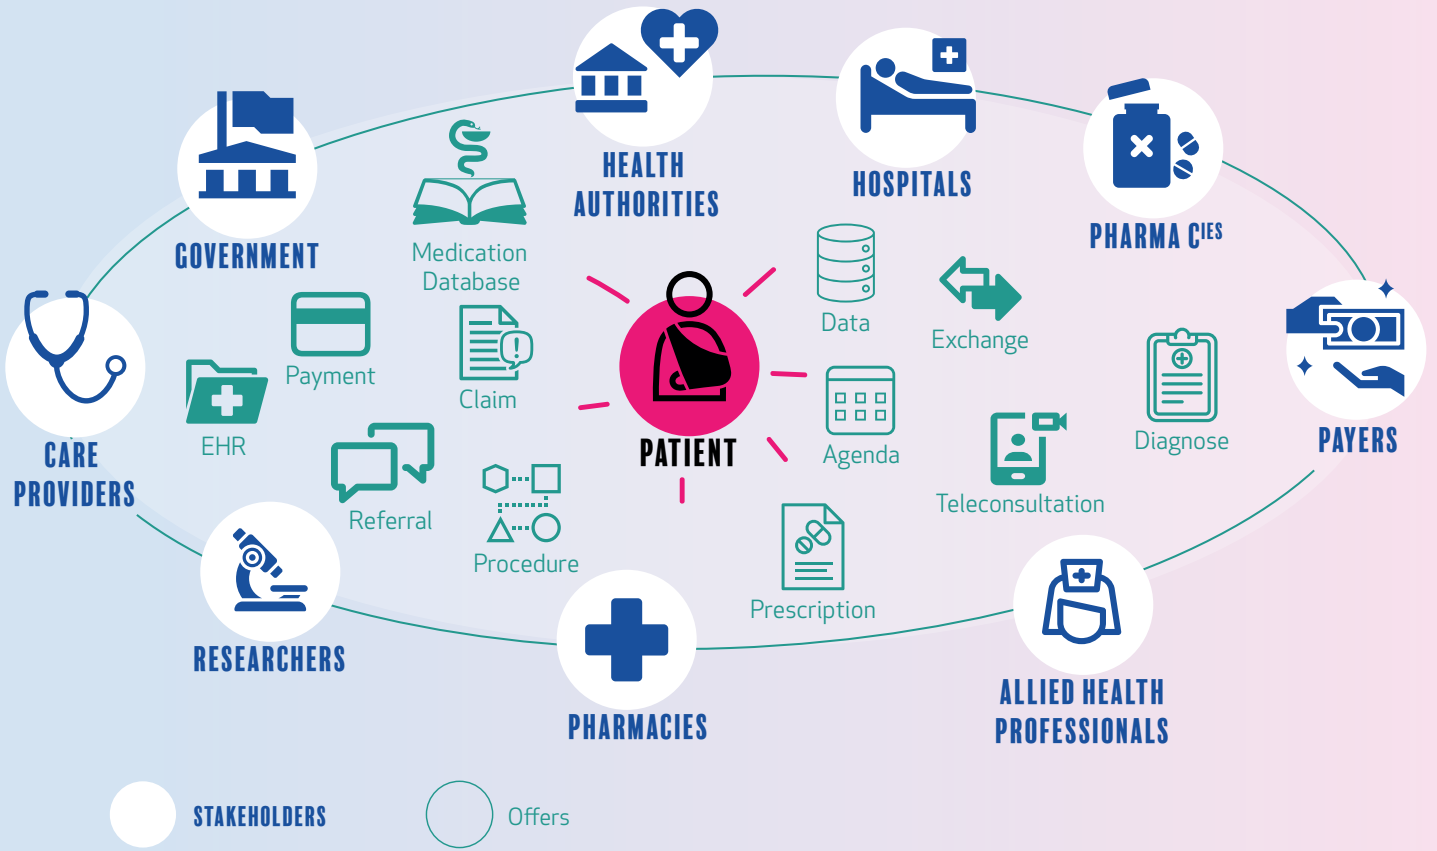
HEALTH AUTHORITIES

HOSPITALS

PHARMA C$^{IES}$

GOVERNMENT

Medication Database

CARE PROVIDERS

Payment

EHR

Claim

PATIENT

Data

Exchange

Agenda

Diagnose

PAYERS

Teleconsultation

Referral

Procedure

Prescription

RESEARCHERS

PHARMACIES

ALLIED HEALTH PROFESSIONALS

STAKEHOLDERS

Offers